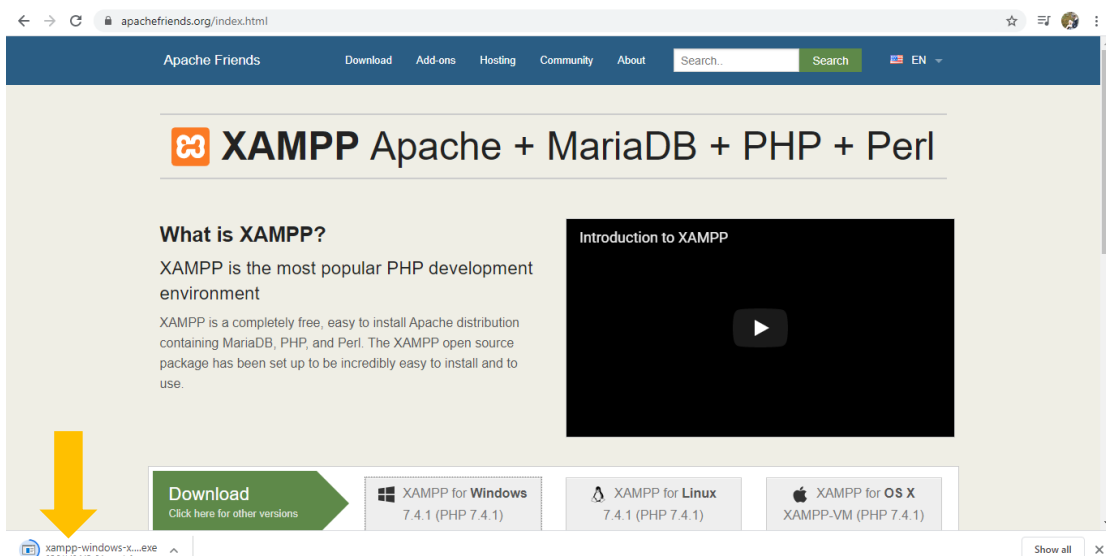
apachefriends.org/index.html

Apache Friends Download Add-ons Hosting Community About Search.. Search EN

XAMPP Apache + MariaDB + PHP + Perl

What is XAMPP?

XAMPP is the most popular PHP development environment

XAMPP is a completely free, easy to install Apache distribution containing MariaDB, PHP, and Perl. The XAMPP open source package has been set up to be incredibly easy to install and to use.

Introduction to XAMPP

Download
Click here for other versions

XAMPP for Windows
7.4.1 (PHP 7.4.1)

XAMPP for Linux
7.4.1 (PHP 7.4.1)

XAMPP for OS X
XAMPP-VM (PHP 7.4.1)

xampp-windows-x....exe

Show all